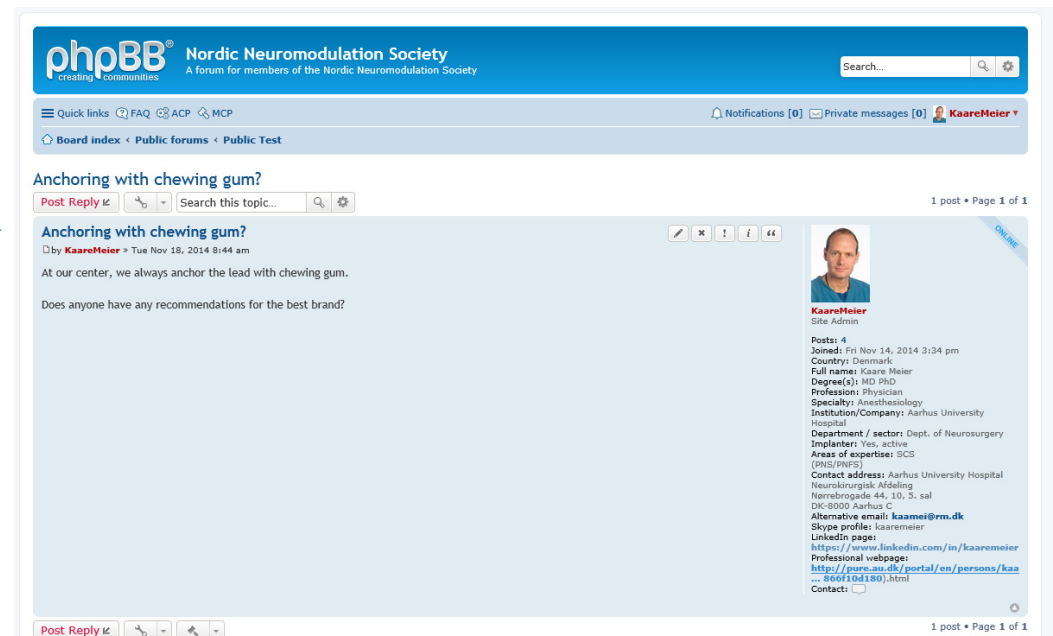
phpBB® creating communities

Nordic Neuromodulation Society
A forum for members of the Nordic Neuromodulation Society

Search...

Quick links FAQ ACP MCP

Notifications [0] Private messages [0] KaareMeier

Board index ‹ Public forums ‹ Public Test

Anchoring with chewing gum?

Post Reply

Search this topic...

1 post • Page 1 of 1

Anchoring with chewing gum?

by KaareMeier » Tue Nov 18, 2014 8:44 am

At our center, we always anchor the lead with chewing gum.

Does anyone have any recommendations for the best brand?

ONLINE

KaareMeier
Site Admin

Posts: 4
Joined: Fri Nov 14, 2014 3:34 pm
Country: Denmark
Full name: Kaare Meier
Degree(s): MD PhD
Profession: Physician
Specialty: Anesthesiology
Institution/Company: Aarhus University Hospital
Department / sector: Dept. of Neurosurgery
Implanter: Yes, active
Areas of expertise: SCS (PNS/PNFS)
Contact address: Aarhus University Hospital Neurokirurgisk Afdeling Nørrebrogade 44, 10, 5. sal DK-8000 Aarhus C
Alternative email: kaamei@rm.dk
Skype profile: kaaremeier
LinkedIn page: https://www.linkedin.com/in/kaaremeier
Professional webpage: http://pure.au.dk/portal/en/persons/kaa ... 866f10d180).html
Contact:

Post Reply

1 post • Page 1 of 1